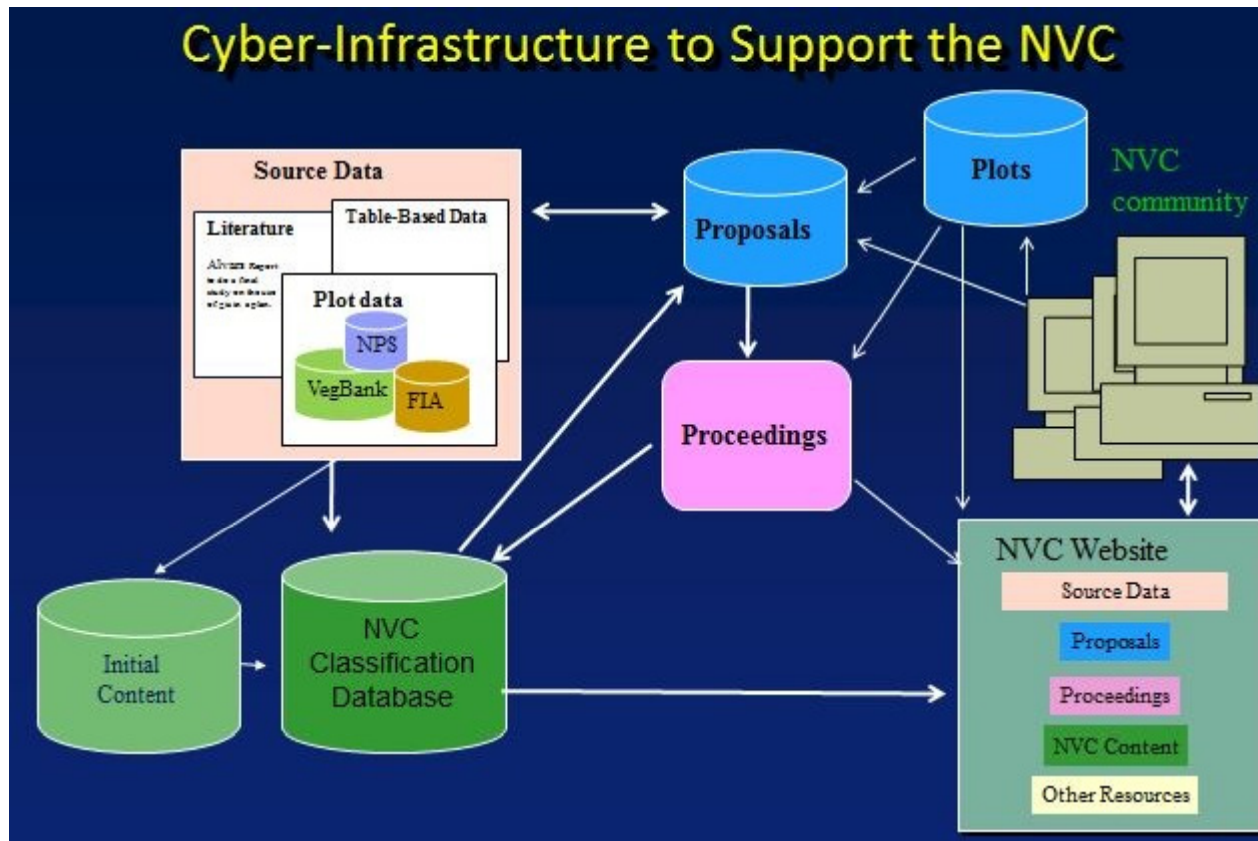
Cyber-Infrastructure to Support the NVC

Source Data

Literature

Alvarez Report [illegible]

Table-Based Data

Plot data

NPS

VegBank

FIA

Proposals

Plots

NVC community

Proceedings

Initial Content

NVC Classification Database

NVC Website

Source Data

Proposals

Proceedings

NVC Content

Other Resources